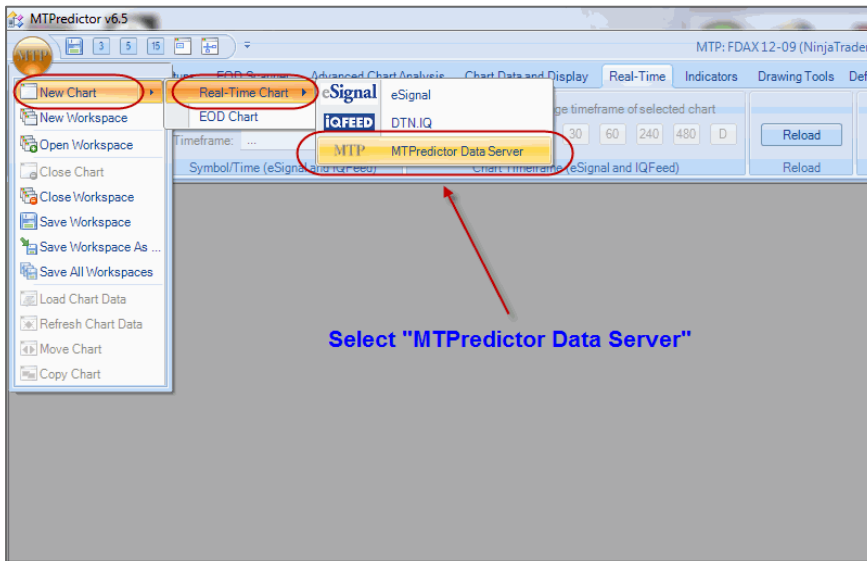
MTPredictor v6.5

MTP: FDAX 12-09 (NinjaTrader

3 5 15

MTP

New Chart
New Workspace
Open Workspace
Close Chart
Close Workspace
Save Workspace
Save Workspace As ...
Save All Workspaces
Load Chart Data
Refresh Chart Data
Move Chart
Copy Chart

Real-Time Chart
EOD Chart

eSignal eSignal
IQFEED DTN.IQ
MTP MTPredictor Data Server

EOD Scanner Advanced Chart Analysis Chart Data and Display Real-Time Indicators Drawing Tools Def

Timeframe: ...
ge timeframe of selected chart
30 60 240 480 D
Reload
Symbol/Time (eSignal and IQFeed) Chart Timeframe (eSignal and IQFeed) Reload

Select "MTPredictor Data Server"